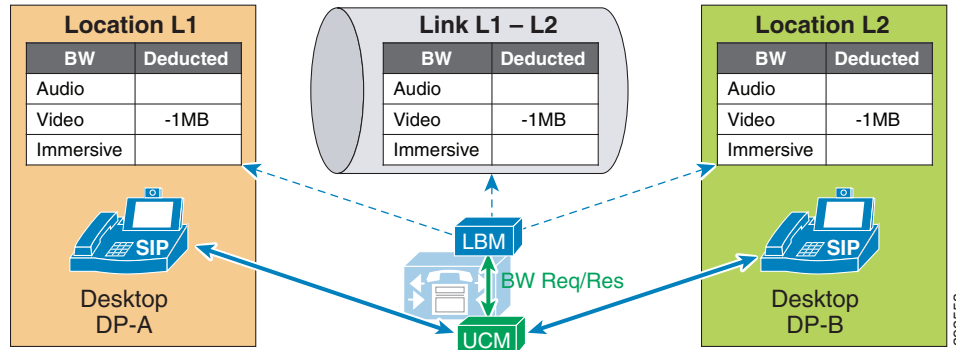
Location L1

| BW | Deducted |
|---|---|
| Audio | |
| Video | -1MB |
| Immersive | |

Link L1 – L2

| BW | Deducted |
|---|---|
| Audio | |
| Video | -1MB |
| Immersive | |

Location L2

| BW | Deducted |
|---|---|
| Audio | |
| Video | -1MB |
| Immersive | |

SIP

Desktop DP-A

LBM

BW Req/Res

UCM

SIP

Desktop DP-B

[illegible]